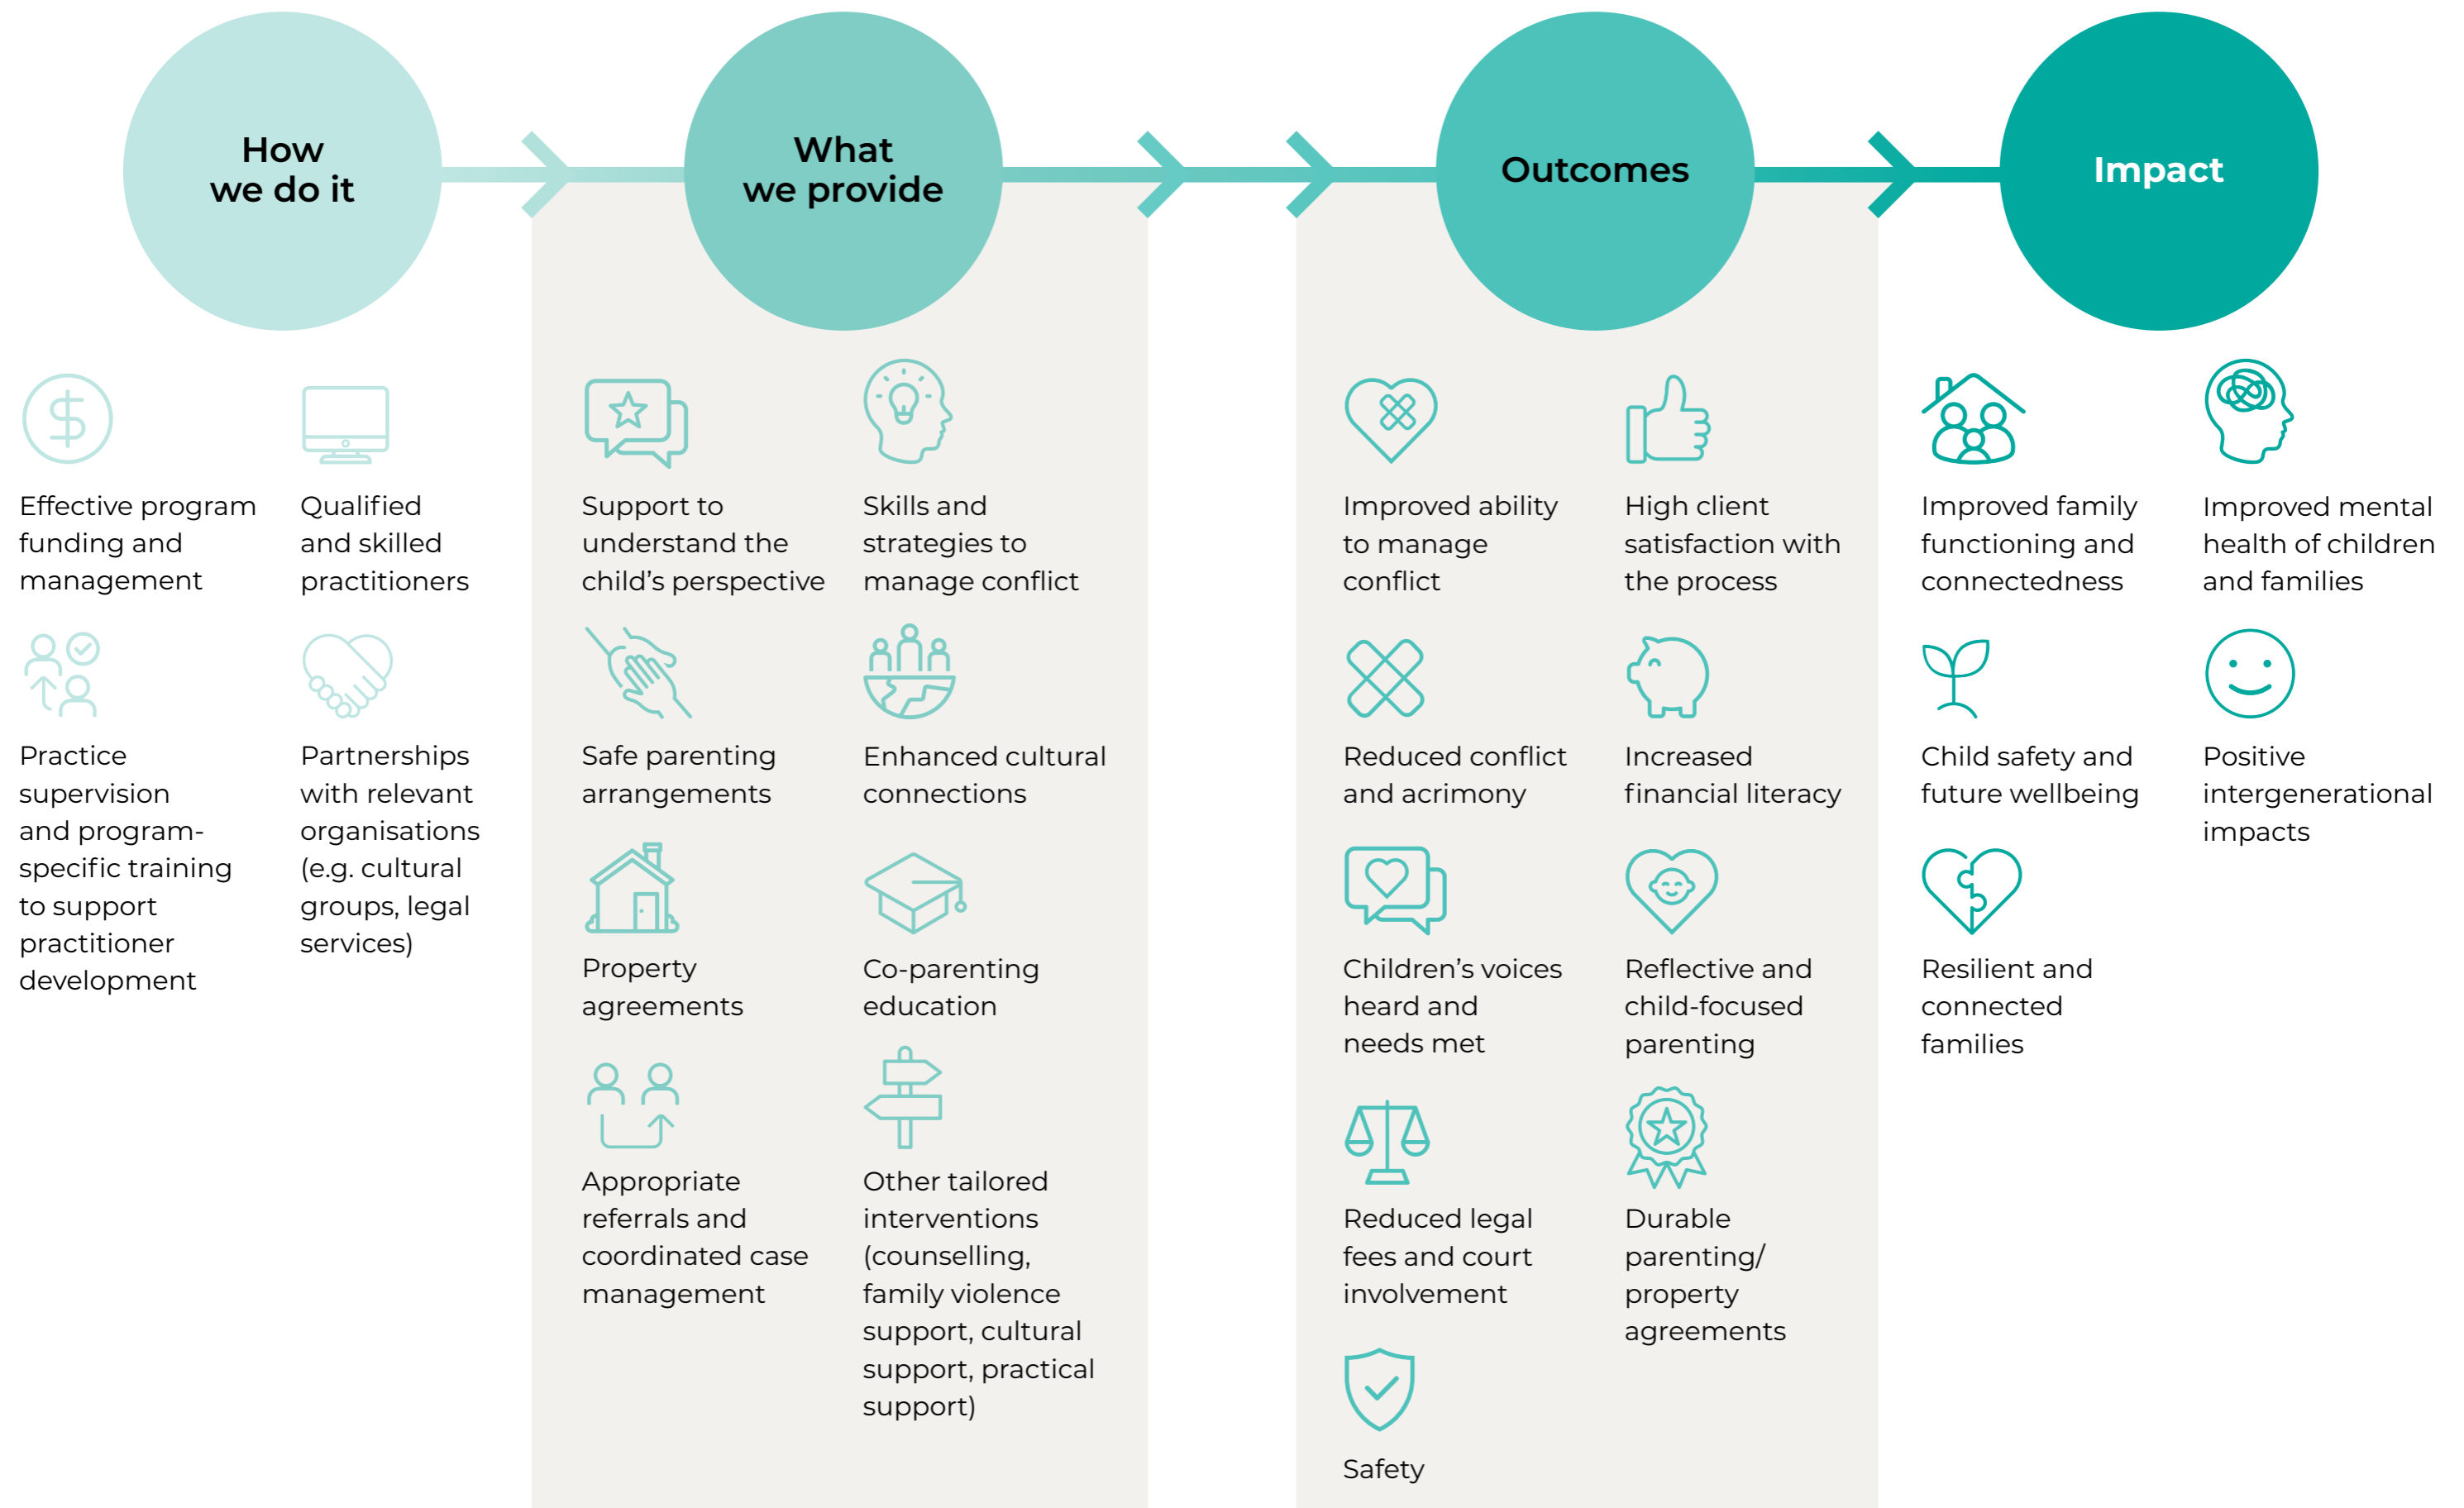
How we do it

What we provide

Outcomes

Impact

Effective program funding and management

Qualified and skilled practitioners

Practice supervision and program-specific training to support practitioner development

Partnerships with relevant organisations (e.g. cultural groups, legal services)

Support to understand the child's perspective

Skills and strategies to manage conflict

Safe parenting arrangements

Enhanced cultural connections

Property agreements

Co-parenting education

Appropriate referrals and coordinated case management

Other tailored interventions (counselling, family violence support, cultural support, practical support)

Improved ability to manage conflict

High client satisfaction with the process

Reduced conflict and acrimony

Increased financial literacy

Children's voices heard and needs met

Reflective and child-focused parenting

Reduced legal fees and court involvement

Durable parenting/ property agreements

Safety

Improved family functioning and connectedness

Improved mental health of children and families

Child safety and future wellbeing

Positive intergenerational impacts

Resilient and connected families